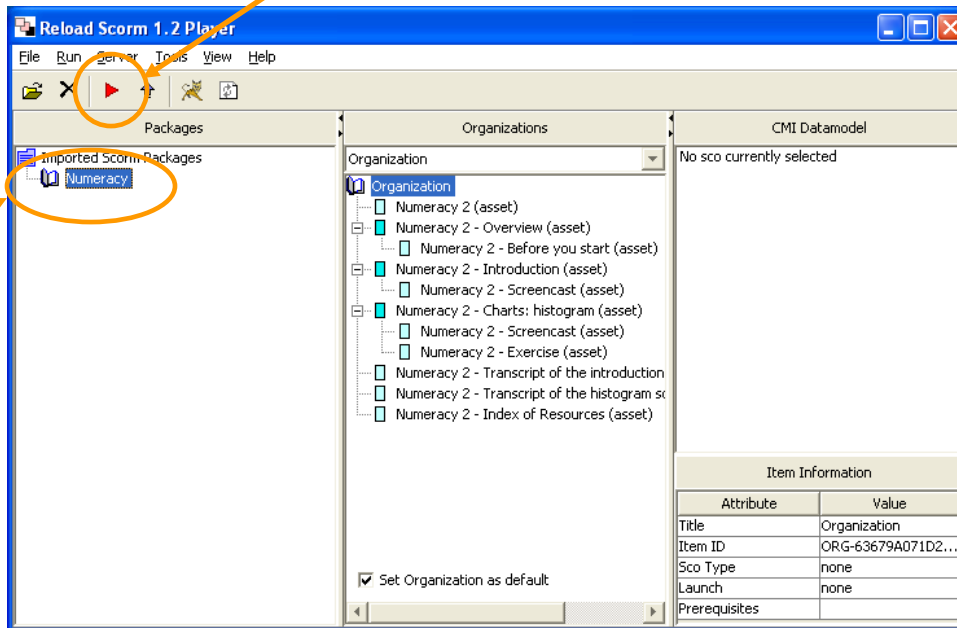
Reload Scorm 1.2 Player

File Run Server Tools View Help

Packages

Imported Scorm Packages
Numeracy

Organizations

Organization

Organization
Numeracy 2 (asset)
Numeracy 2 - Overview (asset)
Numeracy 2 - Before you start (asset)
Numeracy 2 - Introduction (asset)
Numeracy 2 - Screencast (asset)
Numeracy 2 - Charts: histogram (asset)
Numeracy 2 - Screencast (asset)
Numeracy 2 - Exercise (asset)
Numeracy 2 - Transcript of the introduction
Numeracy 2 - Transcript of the histogram sc
Numeracy 2 - Index of Resources (asset)

Set Organization as default

CMI Datamodel

No sco currently selected

Item Information

| Attribute | Value |
|---|---|
| Title | Organization |
| Item ID | ORG-63679A071D2... |
| Sco Type | none |
| Launch | none |
| Prerequisites | |